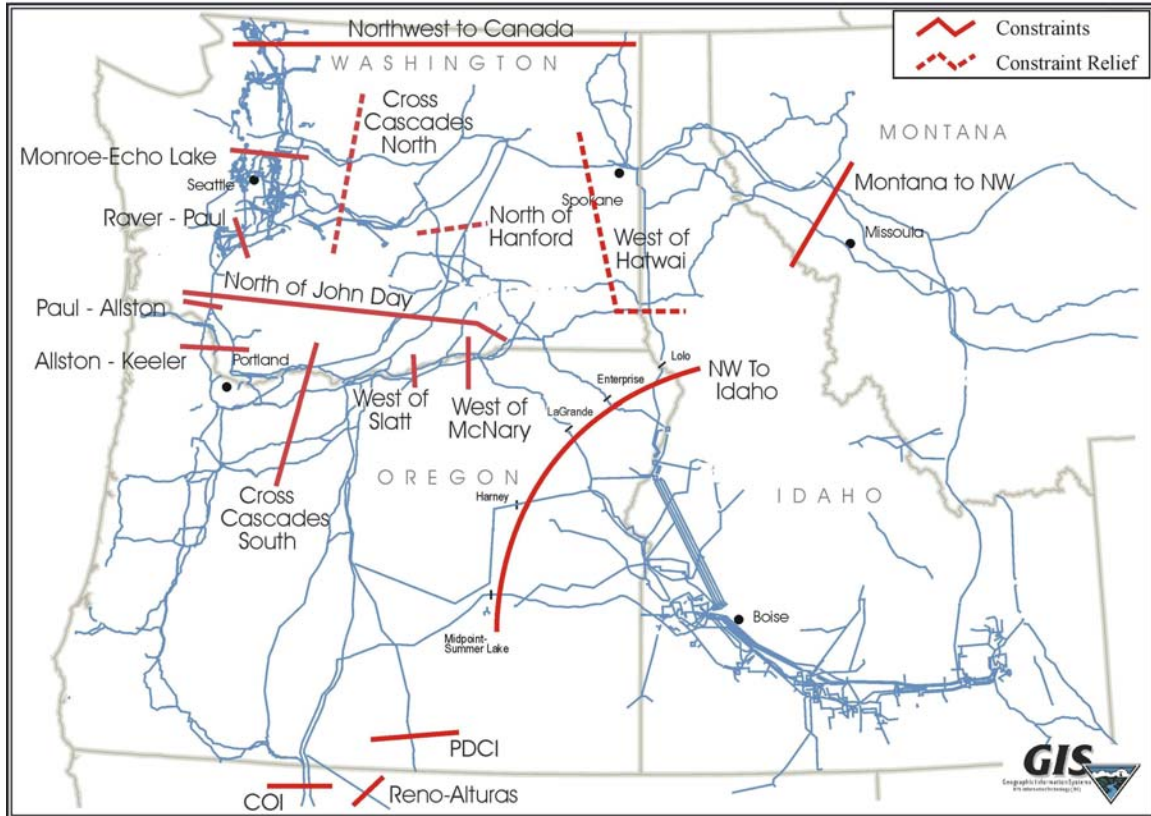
Constraints
Constraint Relief

Northwest to Canada
WASHINGTON
Cross Cascades North
Monroe-Echo Lake
Seattle
Raver - Paul
North of Hanford
Spokane
West of Hatwai
MONTANA
Montana to NW
Missoula
North of John Day
Paul - Allston
Allston - Keeler
Portland
West of Slatt
West of McNary
Lolo
Enterprise
LaGrande
NW To Idaho
OREGON
Harney
Cross Cascades South
IDAHO
Boise
Midpoint-Summer Lake
PDCI
COI
Reno-Alturas
GIS
Geographic Information Systems
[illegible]